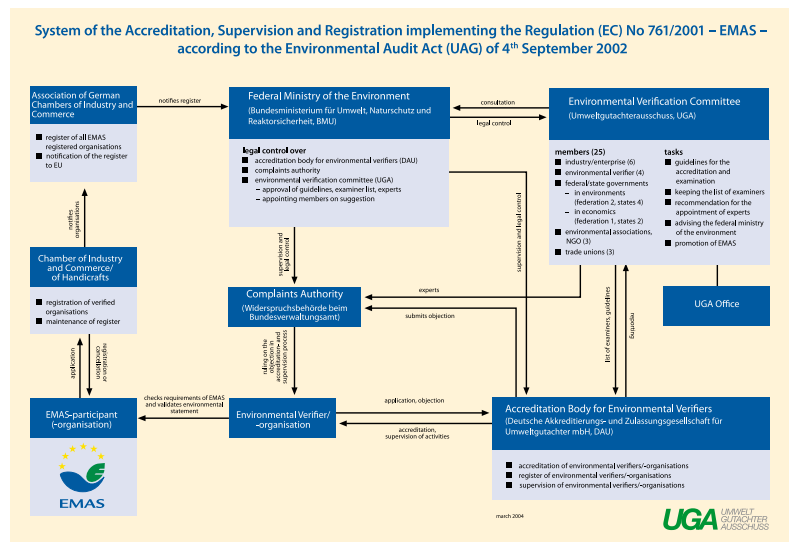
System of the Accreditation, Supervision and Registration implementing the Regulation (EC) No 761/2001 – EMAS – according to the Environmental Audit Act (UAG) of 4$^{th}$ September 2002

Association of German Chambers of Industry and Commerce

- register of all EMAS registered organisations
- notification of the register to EU

notifies register

Federal Ministry of the Environment
(Bundesministerium für Umwelt, Naturschutz und Reaktorsicherheit, BMU)

legal control over
- accreditation body for environmental verifiers (DAU)
- complaints authority
- environmental verification committee (UGA)
  – approval of guidelines, examiner list, experts
  – appointing members on suggestion

consultation

legal control

Environmental Verification Committee
(Umweltgutachterausschuss, UGA)

members (25)
- industry/enterprise (6)
- environmental verifier (4)
- federal/state governments
  – in environments (federation 2, states 4)
  – in economics (federation 1, states 2)
- environmental associations, NGO (3)
- trade unions (3)

tasks
- guidelines for the accreditation and examination
- keeping the list of examiners
- recommendation for the appointment of experts
- advising the federal ministry of the environment
- promotion of EMAS

notifies organisations

Chamber of Industry and Commerce/ of Handicrafts

- registration of verified organisations
- maintenance of register

supervision and legal control

supervision and legal control

Complaints Authority
(Widerspruchsbehörde beim Bundesverwaltungsamt)

experts

submits objection

UGA Office

list of examiners, guidelines

reporting

application

registration or cancellation

ruling on the objection in accreditation- and supervision process

checks requirements of EMAS and validates environmental statement

EMAS-participant (-organisation)

EMAS

Environmental Verifier/ -organisation

application, objection

accreditation, supervision of activities

Accreditation Body for Environmental Verifiers
(Deutsche Akkreditierungs- und Zulassungsgesellschaft für Umweltgutachter mbH, DAU)

- accreditation of environmental verifiers/-organisations
- register of environmental verifiers/-organisations
- supervision of environmental verifiers/-organisations

march 2004

UGA UMWELT GUTACHTER AUSSCHUSS